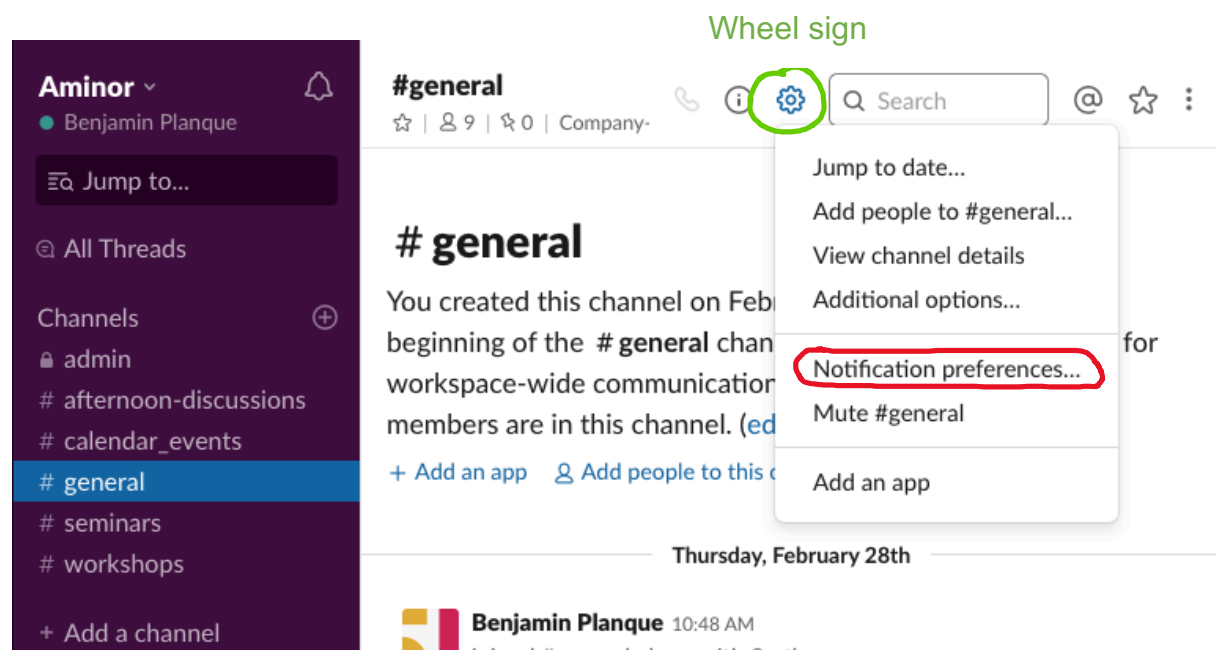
Wheel sign

Aminor

Benjamin Planque

Jump to...

All Threads

Channels

admin

# afternoon-discussions

# calendar_events

# general

# seminars

# workshops

+ Add a channel

#general

9 | 0 | Company-

Search

# general

You created this channel on Febr beginning of the # general chan for workspace-wide communicatio members are in this channel. (ed

+ Add an app

Add people to this c

Jump to date...

Add people to #general...

View channel details

Additional options...

Notification preferences...

Mute #general

Add an app

Thursday, February 28th

Benjamin Planque 10:48 AM